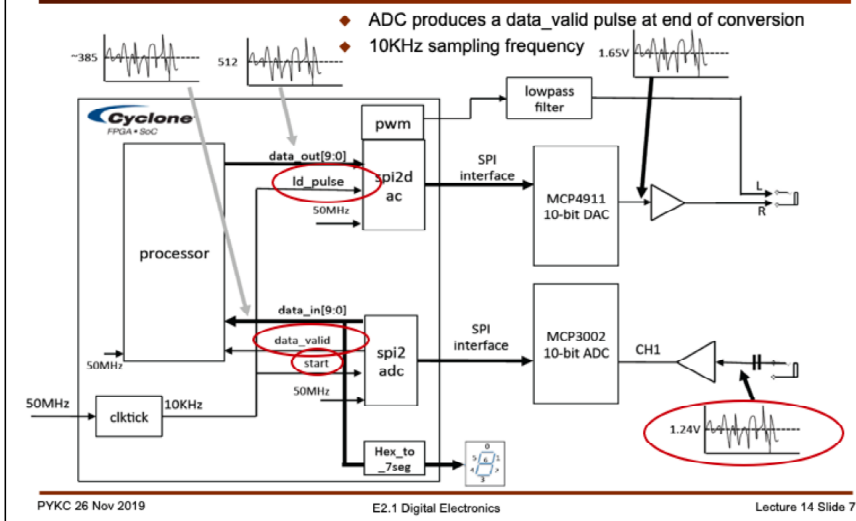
ADC produces a data_valid pulse at end of conversion
10KHz sampling frequency

~385
512
1.65V

Cyclone
FPGA • SoC

pwm
lowpass filter

data_out[9:0]
ld_pulse
spi2dac
50MHz

SPI interface
MCP4911 10-bit DAC
L
R

processor

data_in[9:0]
data_valid
start
spi2adc
50MHz
50MHz

SPI interface
MCP3002 10-bit ADC
CH1

50MHz
clktick
10KHz

Hex_to_7seg

1.24V

PYKC 26 Nov 2019
E2.1 Digital Electronics
Lecture 14 Slide 7